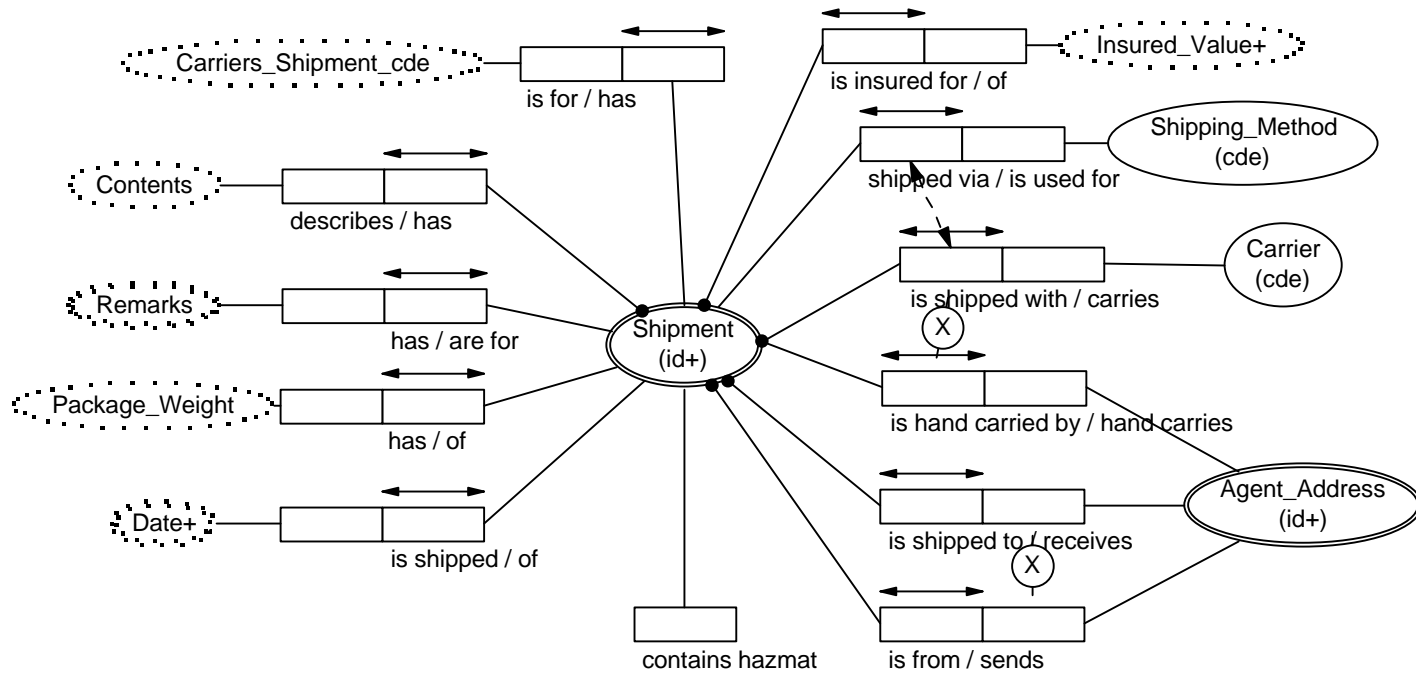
Carriers_Shipment_cde

is for / has

is insured for / of

Insured_Value+

Shipping_Method (cde)

shipped via / is used for

Contents

describes / has

Carrier (cde)

is shipped with / carries

Remarks

has / are for

Shipment (id+)

X

Package_Weight

has / of

is hand carried by / hand carries

Agent_Address (id+)

Date+

is shipped / of

is shipped to / receives

X

contains hazmat

is from / sends